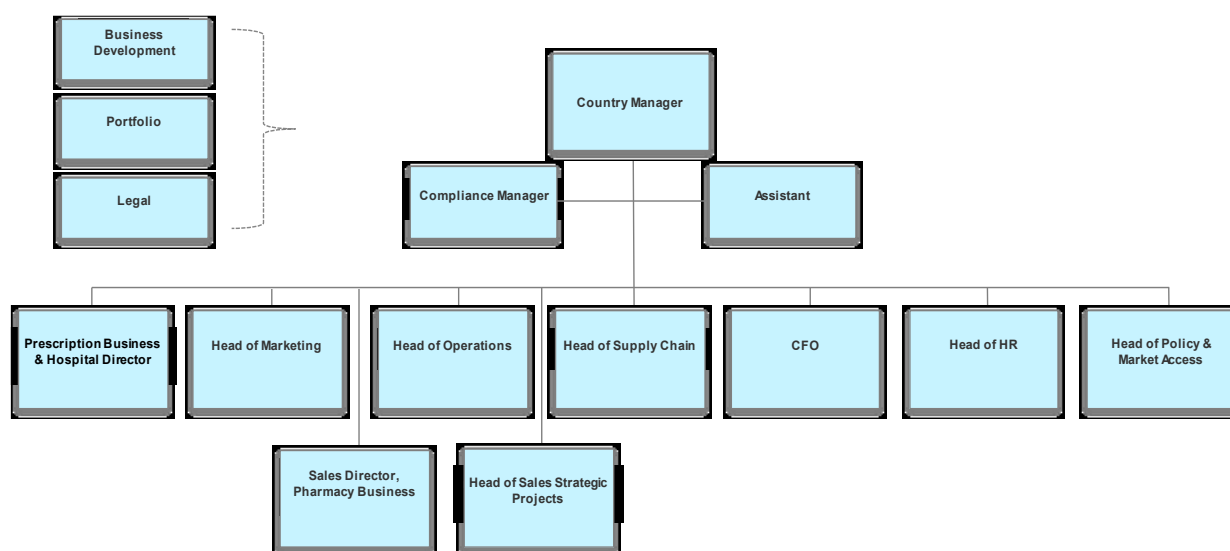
Business Development

Portfolio

Legal

Country Manager

Compliance Manager

Assistant

Prescription Business & Hospital Director

Head of Marketing

Head of Operations

Head of Supply Chain

CFO

Head of HR

Head of Policy & Market Access

Sales Director, Pharmacy Business

Head of Sales Strategic Projects